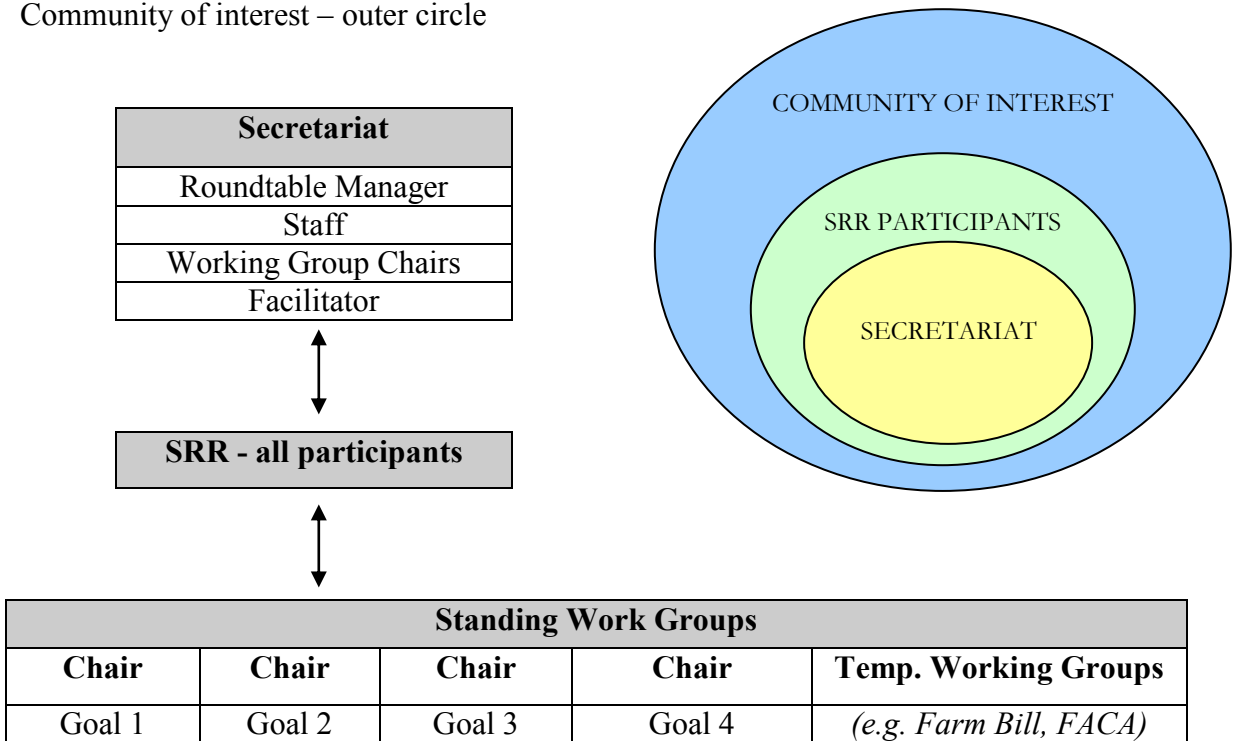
Community of interest – outer circle

| Secretariat |
|---|
| Roundtable Manager |
| Staff |
| Working Group Chairs |
| Facilitator |

COMMUNITY OF INTEREST

SRR PARTICIPANTS

SECRETARIAT

SRR - all participants

| Standing Work Groups | | | | |
|---|---|---|---|---|
| Chair | Chair | Chair | Chair | Temp. Working Groups |
| Goal 1 | Goal 2 | Goal 3 | Goal 4 | (e.g. Farm Bill, FACA) |